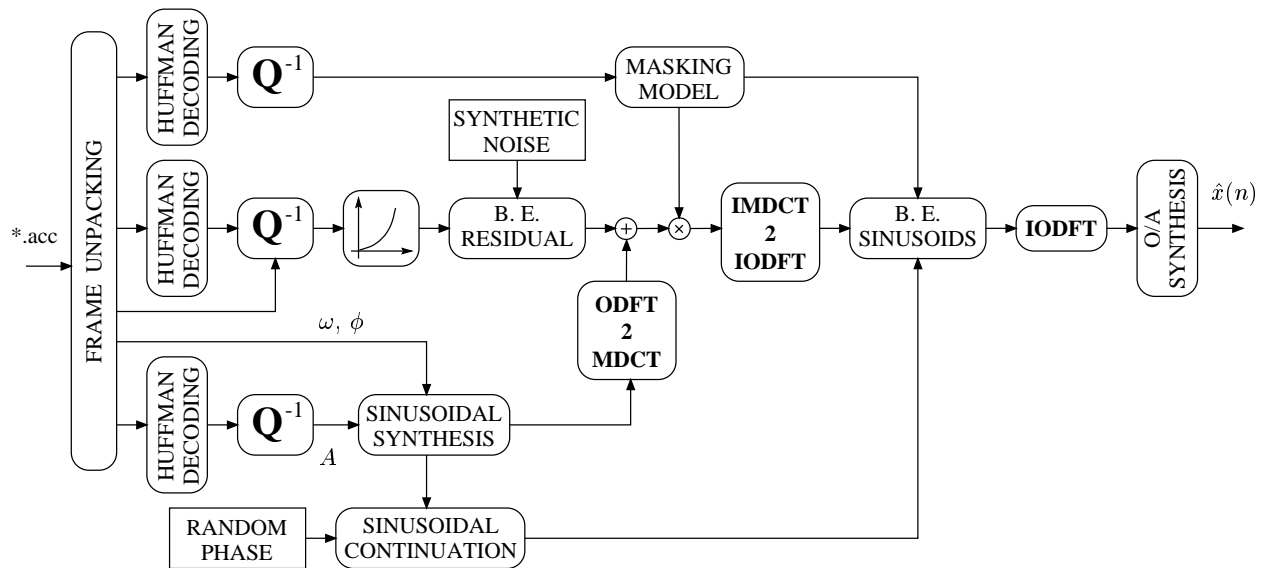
*.acc

FRAME UNPACKING

HUFFMAN DECODING

$\mathbf{Q}^{-1}$

MASKING MODEL

SYNTHETIC NOISE

HUFFMAN DECODING

$\mathbf{Q}^{-1}$

B. E. RESIDUAL

+

×

IMDCT 2 IODFT

B. E. SINUSOIDS

IODFT

O/A SYNTHESIS

$\hat{x}(n)$

$\omega,\ \phi$

ODFT 2 MDCT

HUFFMAN DECODING

$\mathbf{Q}^{-1}$

$A$

SINUSOIDAL SYNTHESIS

RANDOM PHASE

SINUSOIDAL CONTINUATION